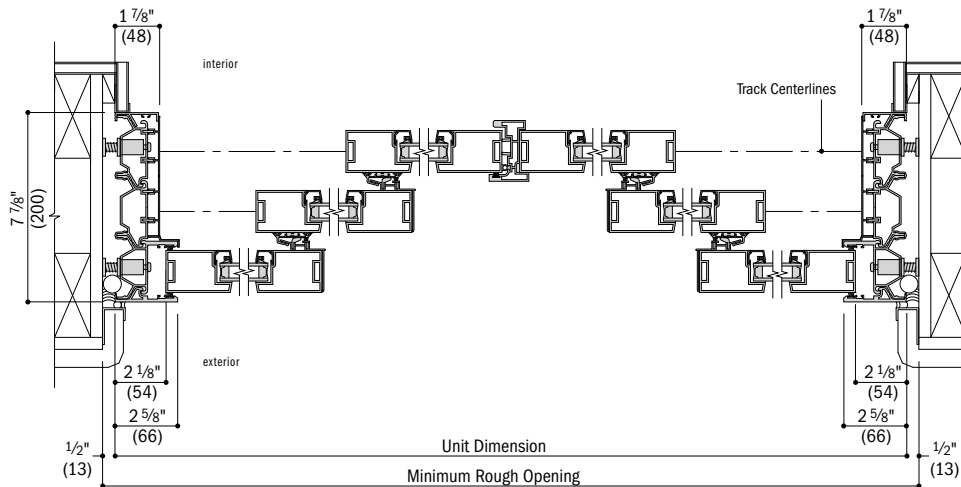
1 $\frac{7}{8}$"
(48)

interior

1 $\frac{7}{8}$"
(48)

Track Centerlines

7 $\frac{7}{8}$"
(200)

exterior

2 $\frac{1}{8}$"
(54)

2 $\frac{5}{8}$"
(66)

2 $\frac{1}{8}$"
(54)

2 $\frac{5}{8}$"
(66)

$\frac{1}{2}$"
(13)

Unit Dimension

$\frac{1}{2}$"
(13)

Minimum Rough Opening